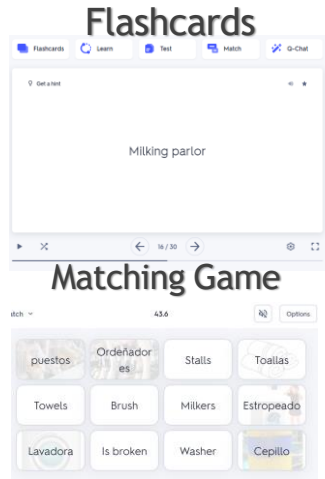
Flashcards

Flashcards
Learn
Test
Match
Q-Chat

Get a hint

Milking parlor

16 / 30

Matching Game

atch

43.6

Options

| puestos | Ordeñadores | Stalls | Toallas |
|---|---|---|---|
| Towels | Brush | Milkers | Estropeado |
| Lavadora | Is broken | Washer | Cepillo |